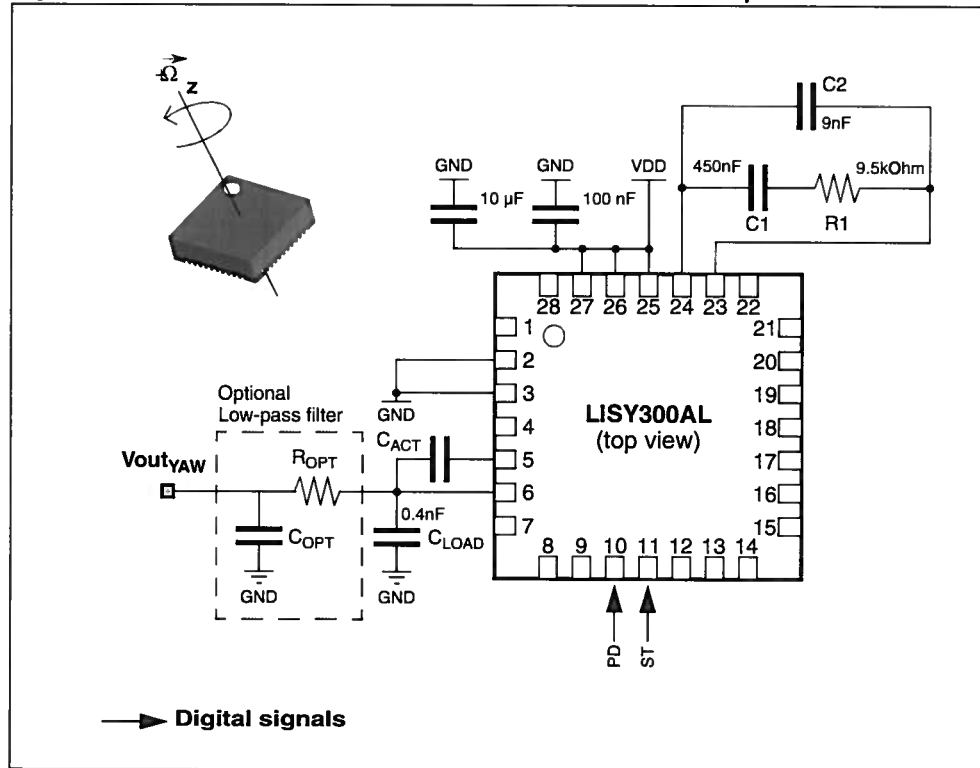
$\vec{\Omega}_z$

C2
9nF

GND GND VDD
10 µF 100 nF
450nF 9.5kOhm
C1 R1

28 27 26 25 24 23 22
1 21
2 20
3 19
4 18
5 17
6 16
7 15
8 9 10 11 12 13 14

LISY300AL
(top view)

GND

Optional
Low-pass filter

$C_{ACT}$

$Vout_{YAW}$

$R_{OPT}$

0.4nF

$C_{OPT}$

$C_{LOAD}$

GND GND

PD ST

Digital signals